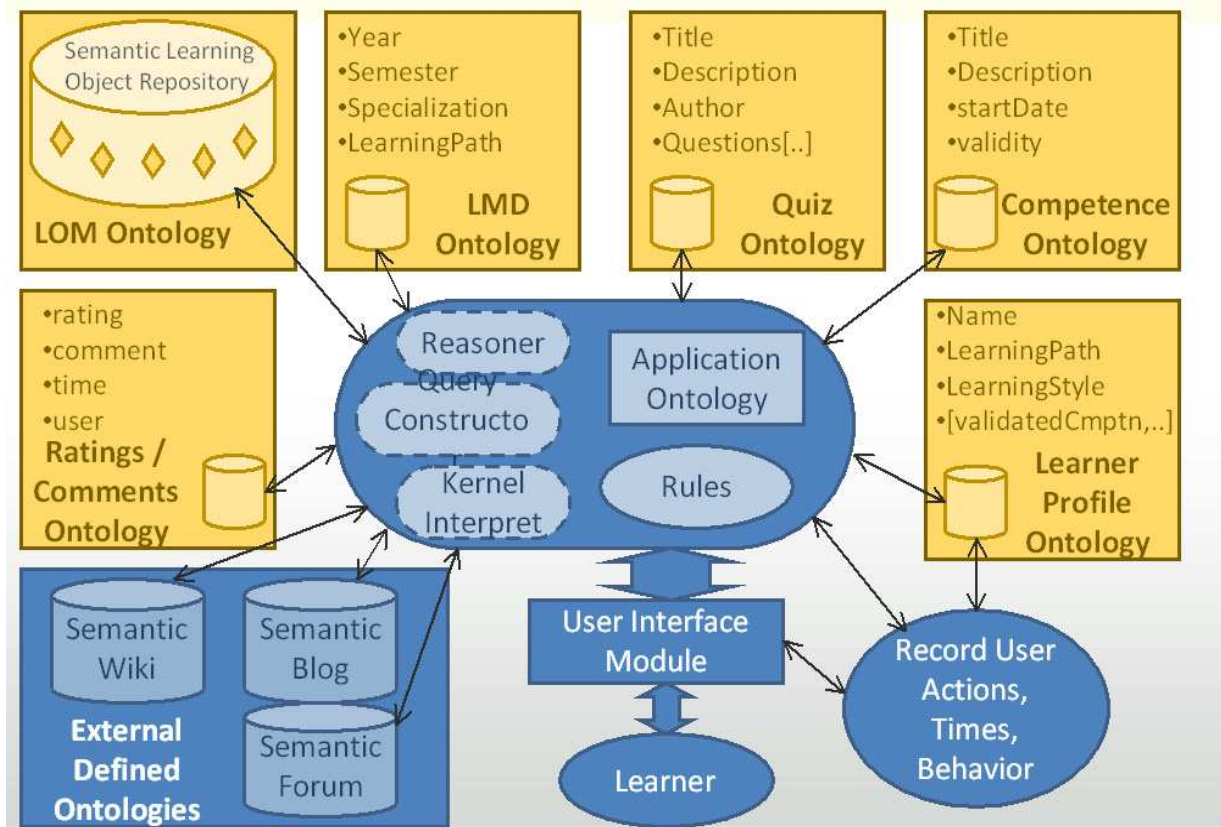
Semantic Learning Object Repository

LOM Ontology

•Year
•Semester
•Specialization
•LearningPath

LMD Ontology

•Title
•Description
•Author
•Questions[..]

Quiz Ontology

•Title
•Description
•startDate
•validity

Competence Ontology

•rating
•comment
•time
•user

Ratings / Comments Ontology

Reasoner

Query Constructo r

Kernel Interpret

Application Ontology

Rules

•Name
•LearningPath
•LearningStyle
•[validatedCmptn,..]

Learner Profile Ontology

Semantic Wiki

Semantic Blog

Semantic Forum

External Defined Ontologies

User Interface Module

Learner

Record User Actions, Times, Behavior